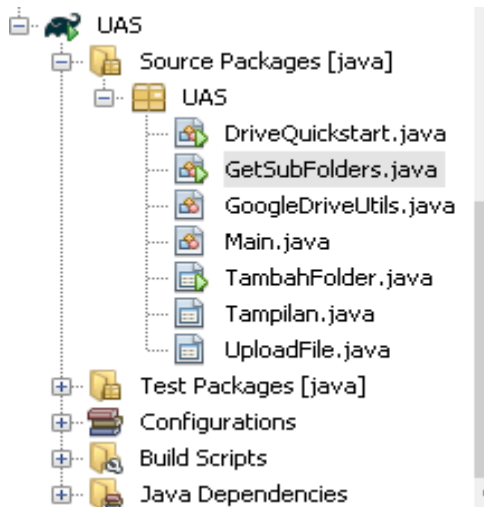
UAS
Source Packages [java]
UAS
DriveQuickstart.java
GetSubFolders.java
GoogleDriveUtils.java
Main.java
TambahFolder.java
Tampilan.java
UploadFile.java
Test Packages [java]
Configurations
Build Scripts
Java Dependencies